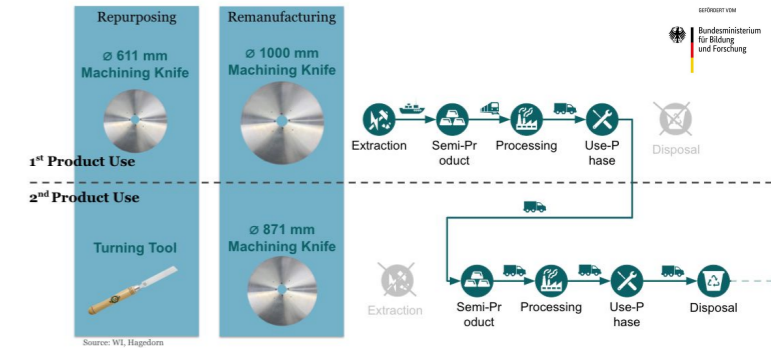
Repurposing

Remanufacturing

GEFÖRDERT VOM

Bundesministerium für Bildung und Forschung

Ø 611 mm Machining Knife

Ø 1000 mm Machining Knife

Extraction

Semi-Product

Processing

Use-Phase

Disposal

1st Product Use

2nd Product Use

Turning Tool

Ø 871 mm Machining Knife

Extraction

Semi-Product

Processing

Use-Phase

Disposal

Source: WI, Hagedorn